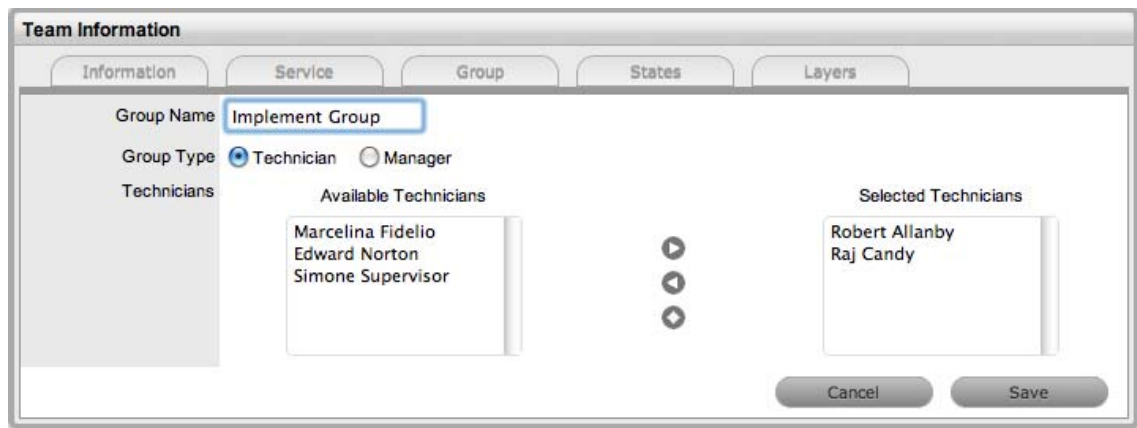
Team Information

Information | Service | Group | States | Layers

Group Name: Implement Group

Group Type: Technician | Manager

Technicians

Available Technicians
Marcelina Fidelio
Edward Norton
Simone Supervisor

Selected Technicians
Robert Allanby
Raj Candy

Cancel | Save